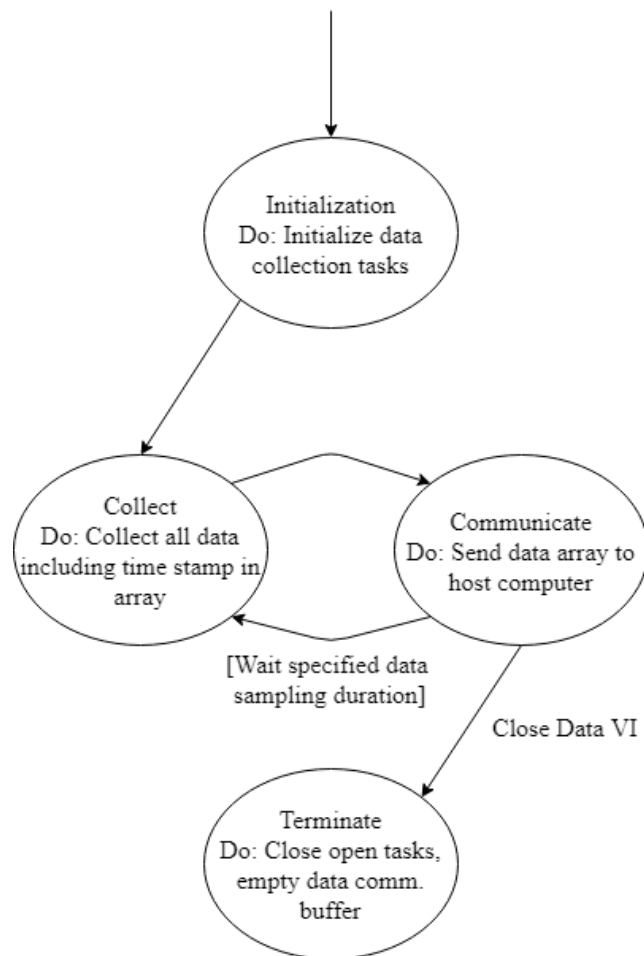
Initialization
Do: Initialize data collection tasks

Collect
Do: Collect all data including time stamp in array

Communicate
Do: Send data array to host computer

[Wait specified data sampling duration]

Close Data VI

Terminate
Do: Close open tasks, empty data comm. buffer